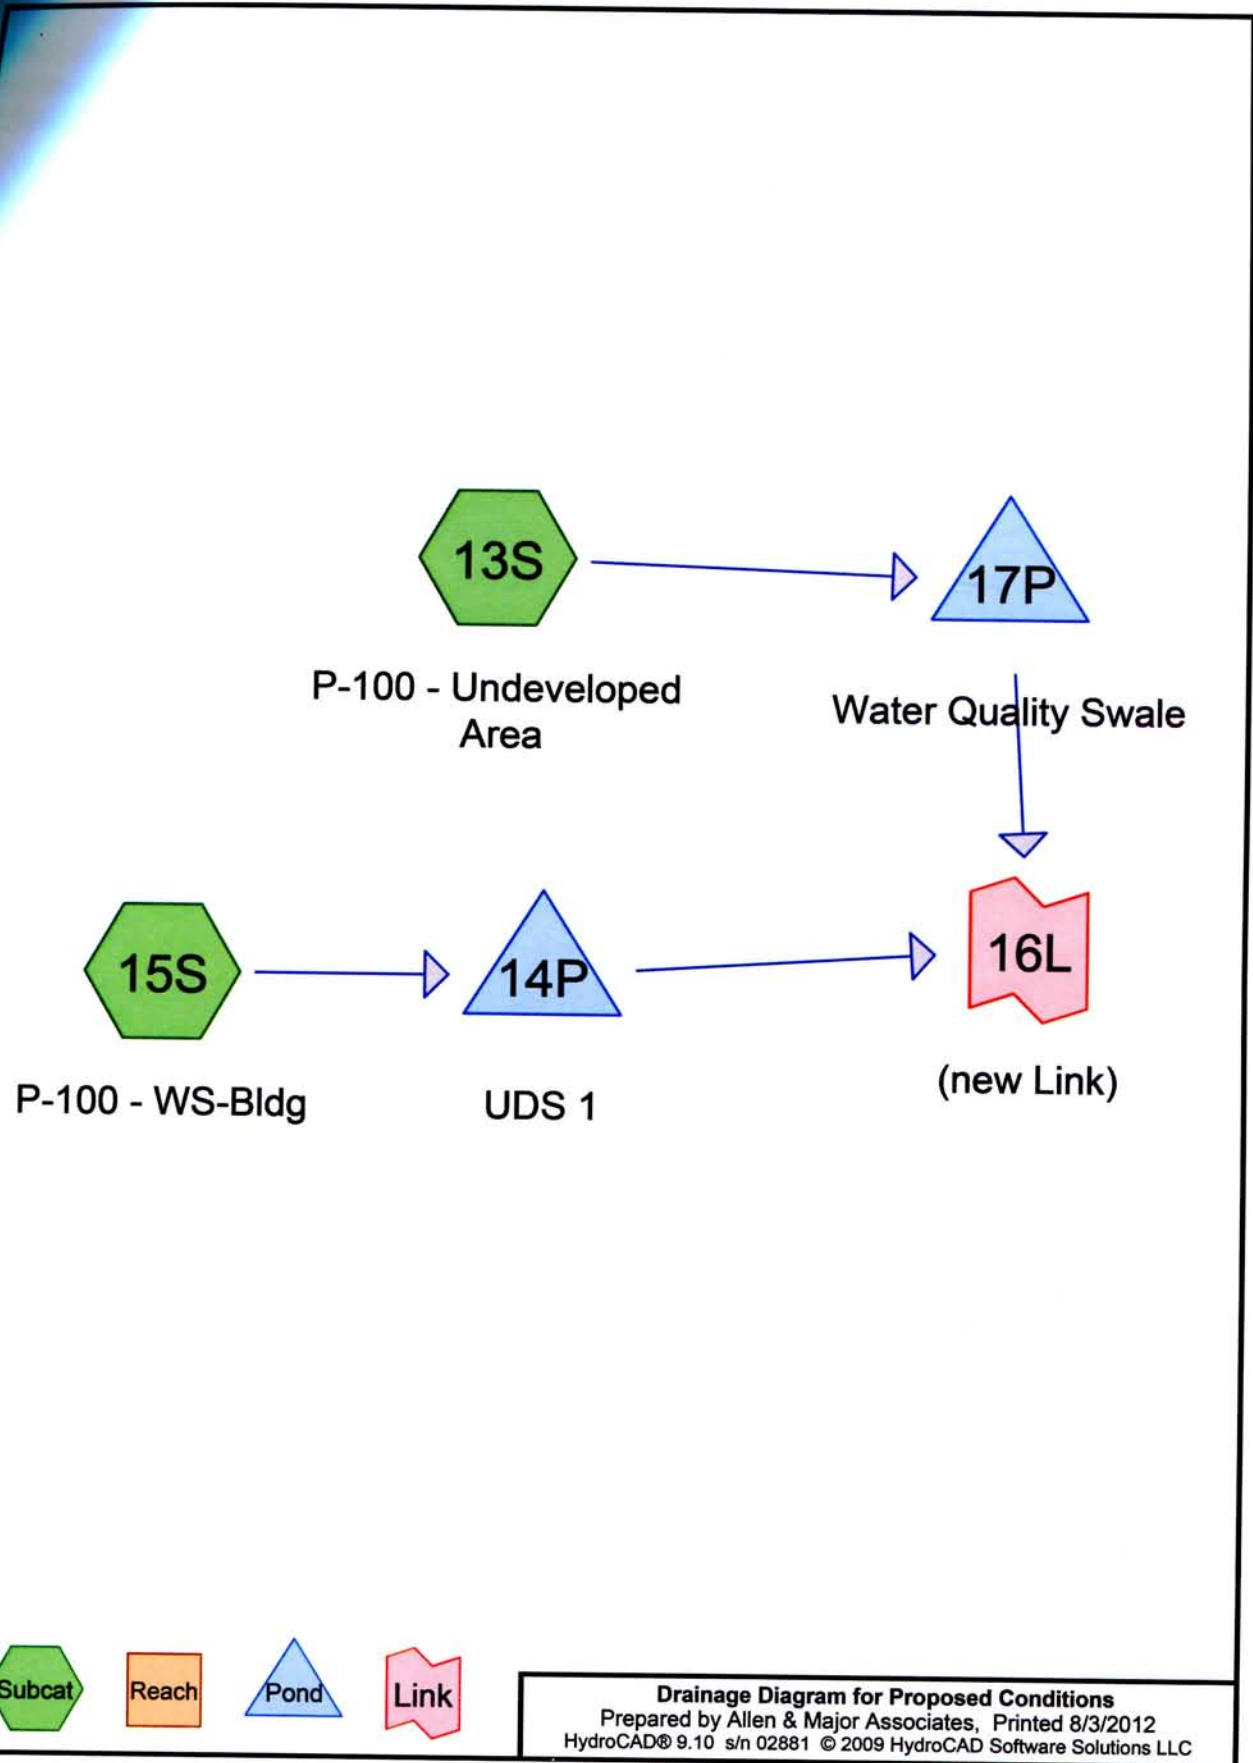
13S

P-100 - Undeveloped Area

17P

Water Quality Swale

16L

(new Link)

15S

P-100 - WS-Bldg

14P

UDS 1

Subcat

Reach

Pond

Link

Drainage Diagram for Proposed Conditions
Prepared by Allen & Major Associates, Printed 8/3/2012
HydroCAD® 9.10 s/n 02881 © 2009 HydroCAD Software Solutions LLC